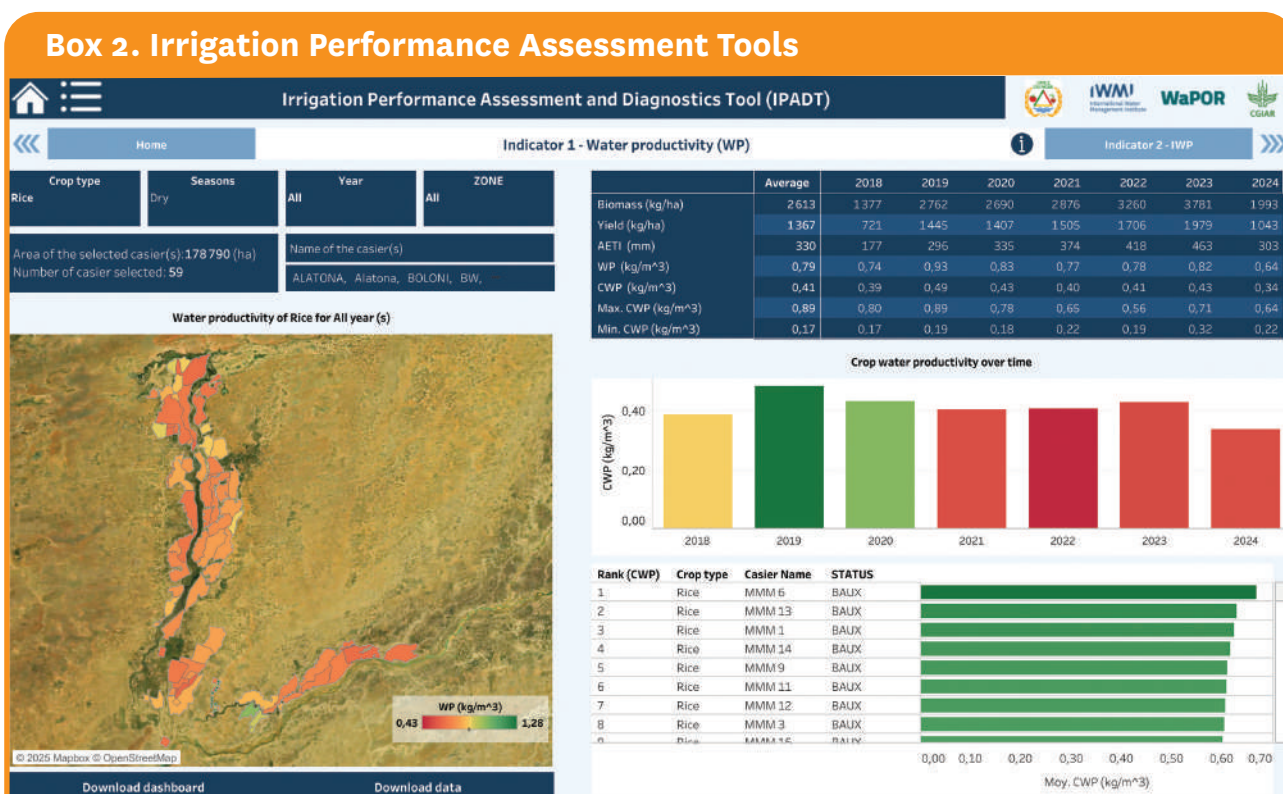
Box 2. Irrigation Performance Assessment Tools

Irrigation Performance Assessment and Diagnostics Tool (IPADT)

IWMI International Water Management Institute

WaPOR

CGIAR

Home

Indicator 1 - Water productivity (WP)

Indicator 2 - IWP

| Crop type | Seasons | Year | ZONE |
|---|---|---|---|
| Rice | Dry | All | All |

Area of the selected casier(s):178 790 (ha)
Number of casier selected: 59

Name of the casier(s)
ALATONA, Alatona, BOLONI, BW,

| | Average | 2018 | 2019 | 2020 | 2021 | 2022 | 2023 | 2024 |
|---|---|---|---|---|---|---|---|---|
| Biomass (kg/ha) | 2613 | 1377 | 2762 | 2690 | 2876 | 3260 | 3781 | 1993 |
| Yield (kg/ha) | 1367 | 721 | 1445 | 1407 | 1505 | 1706 | 1979 | 1043 |
| AETI (mm) | 330 | 177 | 296 | 335 | 374 | 418 | 463 | 303 |
| WP (kg/m^3) | 0,79 | 0,74 | 0,93 | 0,83 | 0,77 | 0,78 | 0,82 | 0,64 |
| CWP (kg/m^3) | 0,41 | 0,39 | 0,49 | 0,43 | 0,40 | 0,41 | 0,43 | 0,34 |
| Max. CWP (kg/m^3) | 0,89 | 0,80 | 0,89 | 0,78 | 0,65 | 0,56 | 0,71 | 0,64 |
| Min. CWP (kg/m^3) | 0,17 | 0,17 | 0,19 | 0,18 | 0,22 | 0,19 | 0,32 | 0,22 |

Water productivity of Rice for All year (s)

WP (kg/m^3)
0,43
1,28

© 2025 Mapbox © OpenStreetMap

Crop water productivity over time

CWP (kg/m^3)
0,40
0,20
0,00
2018 2019 2020 2021 2022 2023 2024

| Rank (CWP) | Crop type | Casier Name | STATUS |
|---|---|---|---|
| 1 | Rice | MMM 6 | BAUX |
| 2 | Rice | MMM 13 | BAUX |
| 3 | Rice | MMM 1 | BAUX |
| 4 | Rice | MMM 14 | BAUX |
| 5 | Rice | MMM 9 | BAUX |
| 6 | Rice | MMM 11 | BAUX |
| 7 | Rice | MMM 12 | BAUX |
| 8 | Rice | MMM 3 | BAUX |
| 9 | Rice | MMM 16 | BAUX |

0,00 0,10 0,20 0,30 0,40 0,50 0,60 0,70
Moy. CWP (kg/m^3)

Download dashboard

Download data